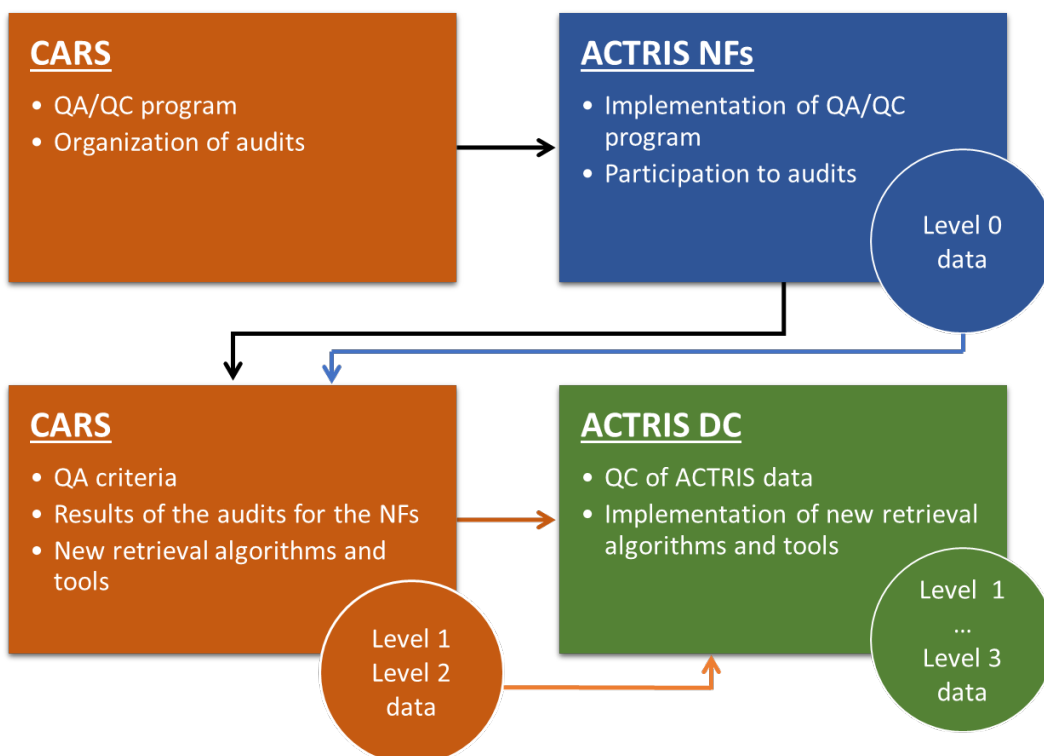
CARS

- QA/QC program
- Organization of audits

ACTRIS NFs

- Implementation of QA/QC program
- Participation to audits

Level 0 data

CARS

- QA criteria
- Results of the audits for the NFs
- New retrieval algorithms and tools

Level 1 Level 2 data

ACTRIS DC

- QC of ACTRIS data
- Implementation of new retrieval algorithms and tools

Level 1 ... Level 3 data